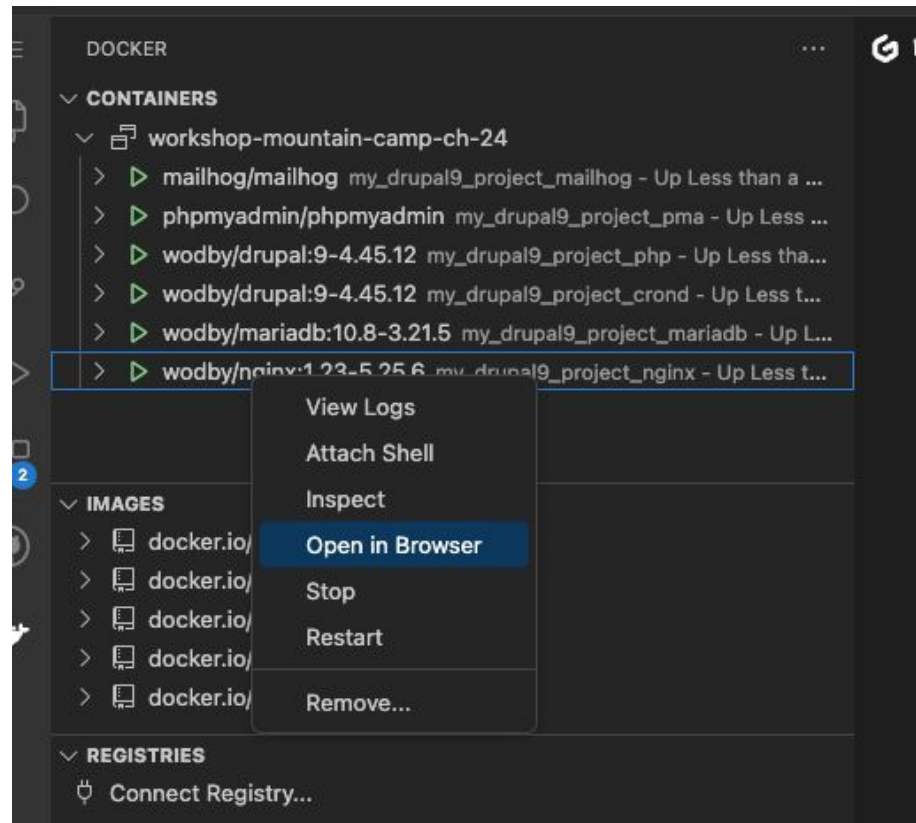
DOCKER ...

CONTAINERS
workshop-mountain-camp-ch-24
mailhog/mailhog my_drupal9_project_mailhog - Up Less than a ...
phpmyadmin/phpmyadmin my_drupal9_project_pma - Up Less ...
wodby/drupal:9-4.45.12 my_drupal9_project_php - Up Less tha...
wodby/drupal:9-4.45.12 my_drupal9_project_crond - Up Less t...
wodby/mariadb:10.8-3.21.5 my_drupal9_project_mariadb - Up L...
wodby/nginx:1.23-5.25.6 my_drupal9_project_nginx - Up Less t...

View Logs
Attach Shell
Inspect
Open in Browser
Stop
Restart
Remove...

IMAGES
docker.io/
docker.io/
docker.io/
docker.io/
docker.io/

REGISTRIES
Connect Registry...

2